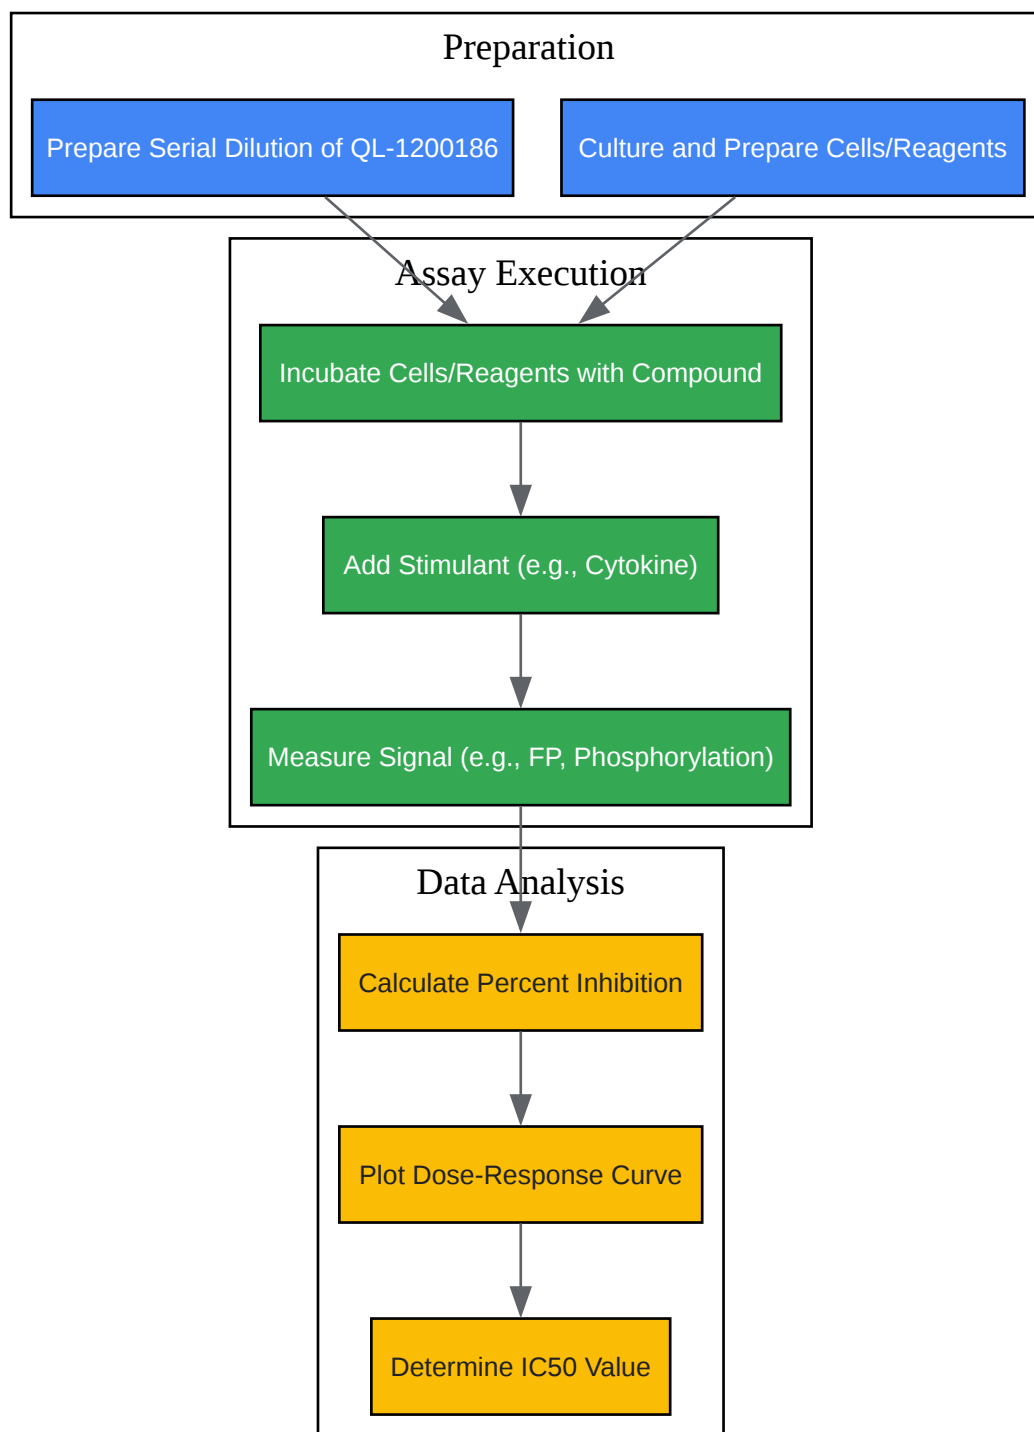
Preparation

Prepare Serial Dilution of QL-1200186

Culture and Prepare Cells/Reagents

Assay Execution

Incubate Cells/Reagents with Compound

Add Stimulant (e.g., Cytokine)

Measure Signal (e.g., FP, Phosphorylation)

Data Analysis

Calculate Percent Inhibition

Plot Dose-Response Curve

Determine IC50 Value